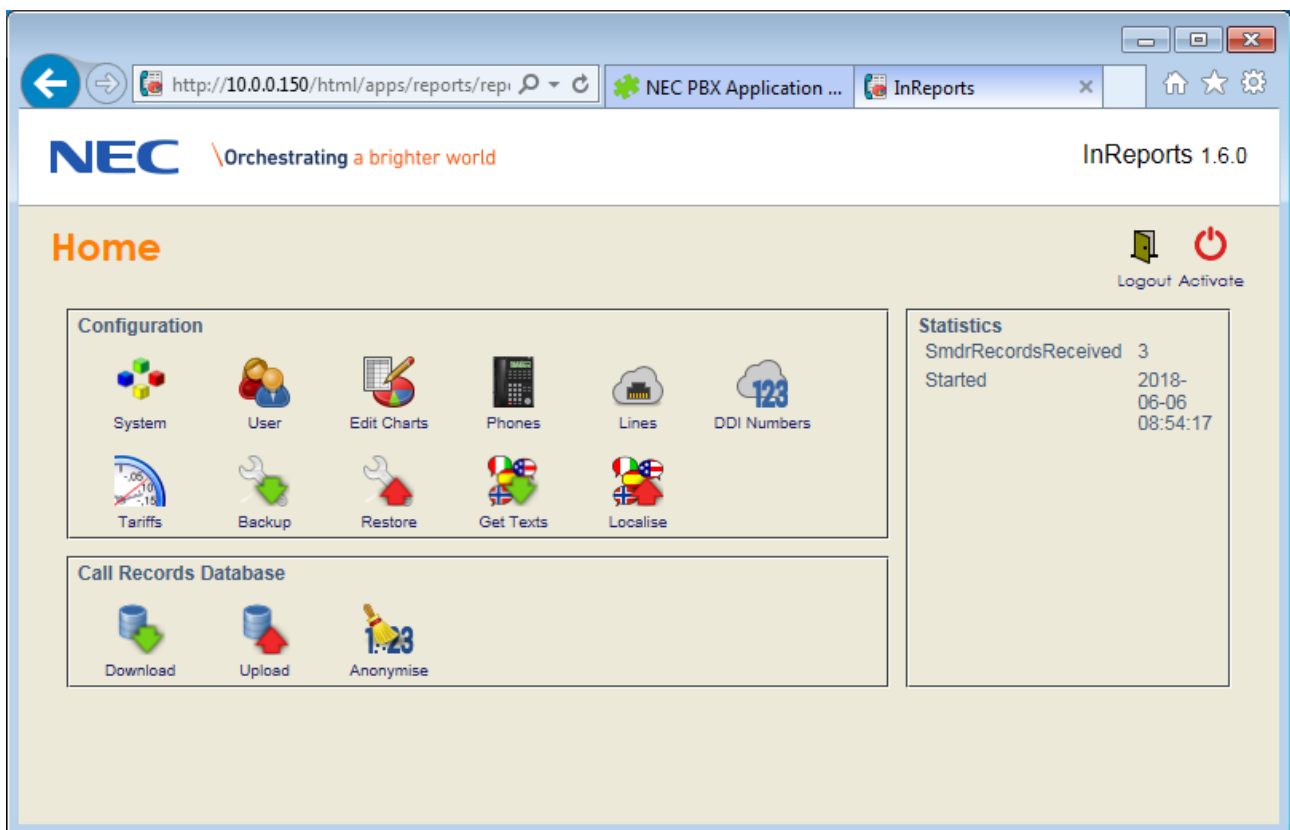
http://10.0.0.150/html/apps/reports/rep

NEC PBX Application ...

InReports

NEC \Orchestrating a brighter world

InReports 1.6.0

Home

Logout Activate

Configuration

System User Edit Charts Phones Lines DDI Numbers

Tariffs Backup Restore Get Texts Localise

Call Records Database

Download Upload Anonymise

Statistics

| | |
|---|---|
| SmdrRecordsReceived | 3 |
| Started | 2018-06-06 08:54:17 |